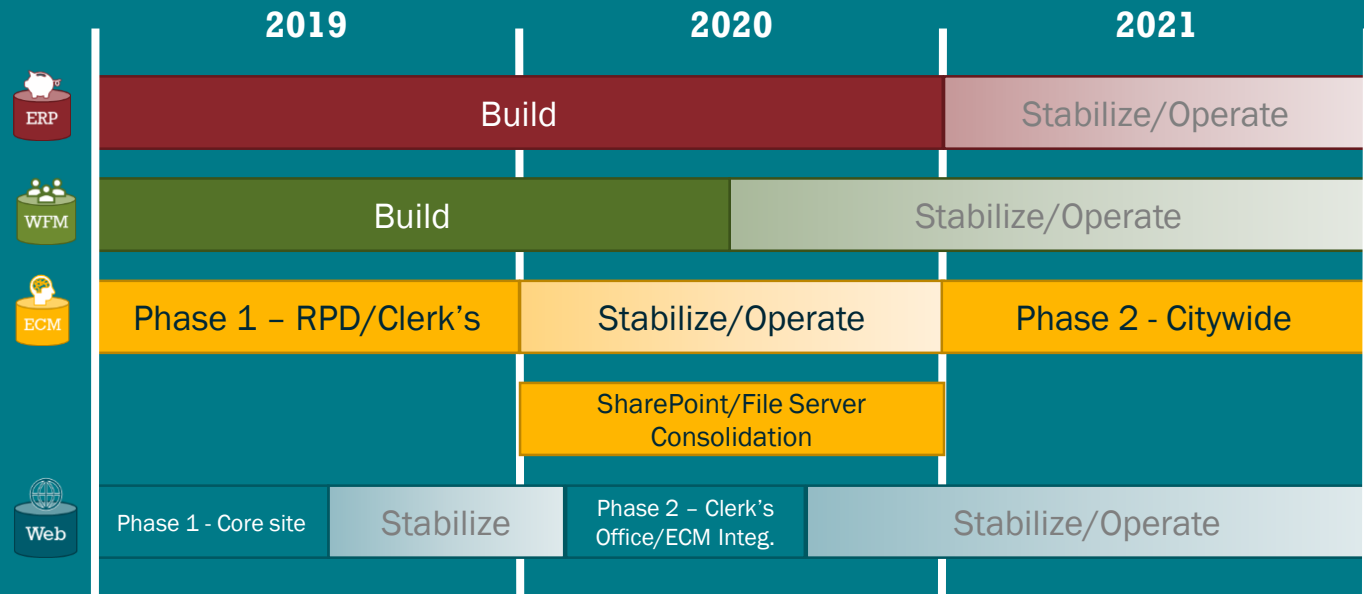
2019 2020 2021

ERP
Build
Stabilize/Operate

WFM
Build
Stabilize/Operate

ECM
Phase 1 – RPD/Clerk's
Stabilize/Operate
Phase 2 - Citywide

SharePoint/File Server Consolidation

Web
Phase 1 - Core site
Stabilize
Phase 2 – Clerk's Office/ECM Integ.
Stabilize/Operate